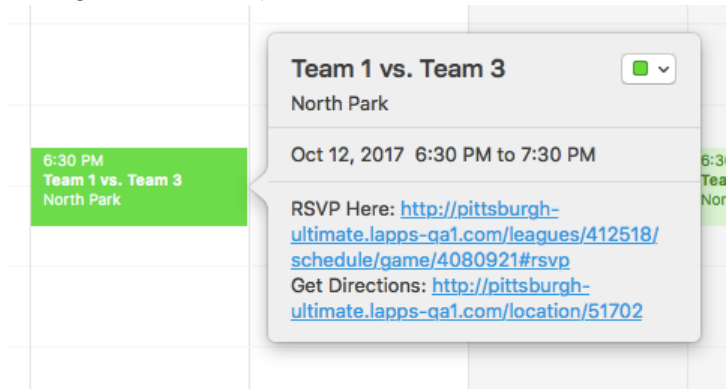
6:30 PM
Team 1 vs. Team 3
North Park

Team 1 vs. Team 3
North Park

Oct 12, 2017 6:30 PM to 7:30 PM

RSVP Here: http://pittsburgh-ultimate.lapps-qa1.com/leagues/412518/schedule/game/4080921#rsvp
Get Directions: http://pittsburgh-ultimate.lapps-qa1.com/location/51702

6:3
Tea
Nor